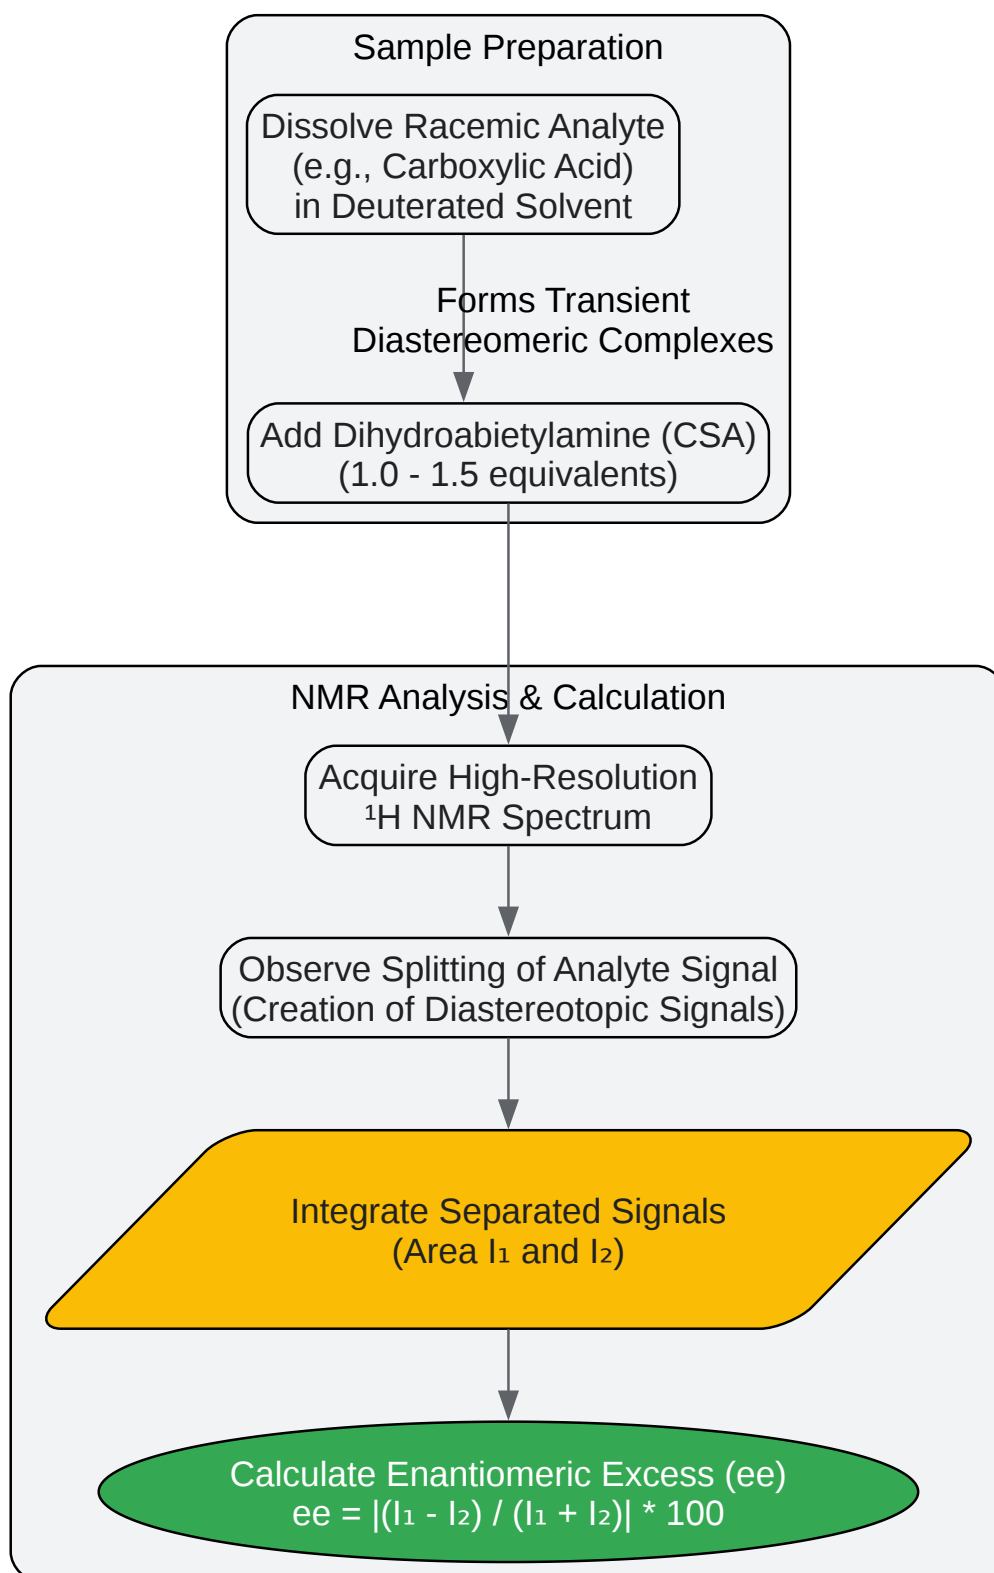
Sample Preparation

Dissolve Racemic Analyte (e.g., Carboxylic Acid) in Deuterated Solvent

Forms Transient Diastereomeric Complexes

Add Dihydroabietylamine (CSA) (1.0 - 1.5 equivalents)

NMR Analysis & Calculation

Acquire High-Resolution $^1$H NMR Spectrum

Observe Splitting of Analyte Signal (Creation of Diastereotopic Signals)

Integrate Separated Signals (Area $I_1$ and $I_2$)

Calculate Enantiomeric Excess (ee) $ee = |(I_1 - I_2) / (I_1 + I_2)| * 100$